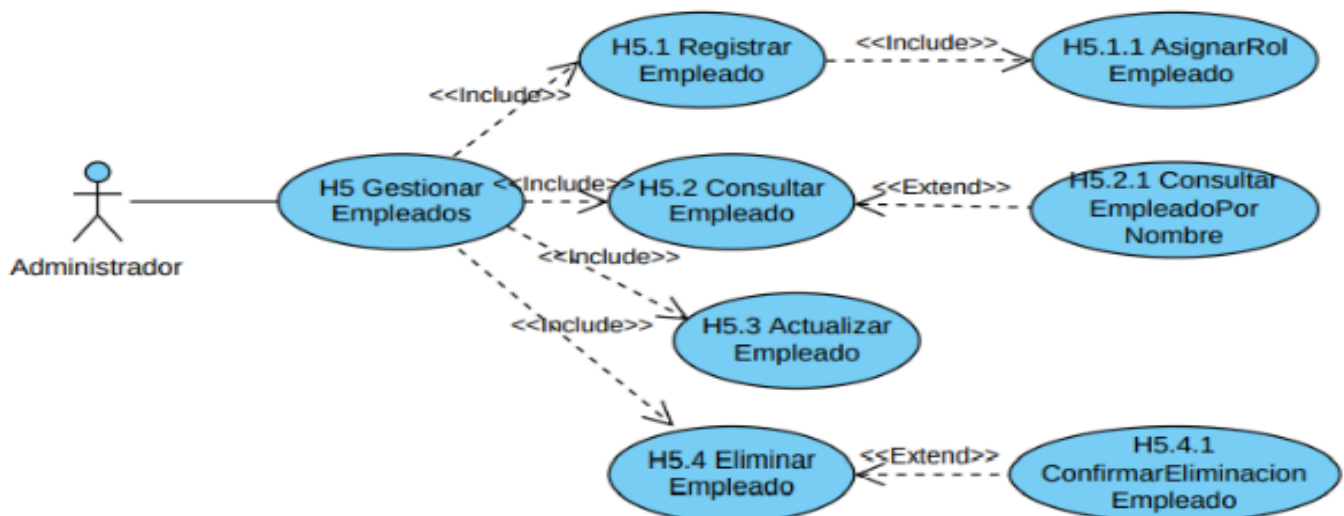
Administrador

H5 Gestionar Empleados

<<Include>>

H5.1 Registrar Empleado

<<Include>>

H5.1.1 AsignarRol Empleado

<<Include>>

H5.2 Consultar Empleado

<<Extend>>

H5.2.1 Consultar EmpleadoPor Nombre

<<Include>>

H5.3 Actualizar Empleado

<<Include>>

H5.4 Eliminar Empleado

<<Extend>>

H5.4.1 ConfirmarEliminacion Empleado